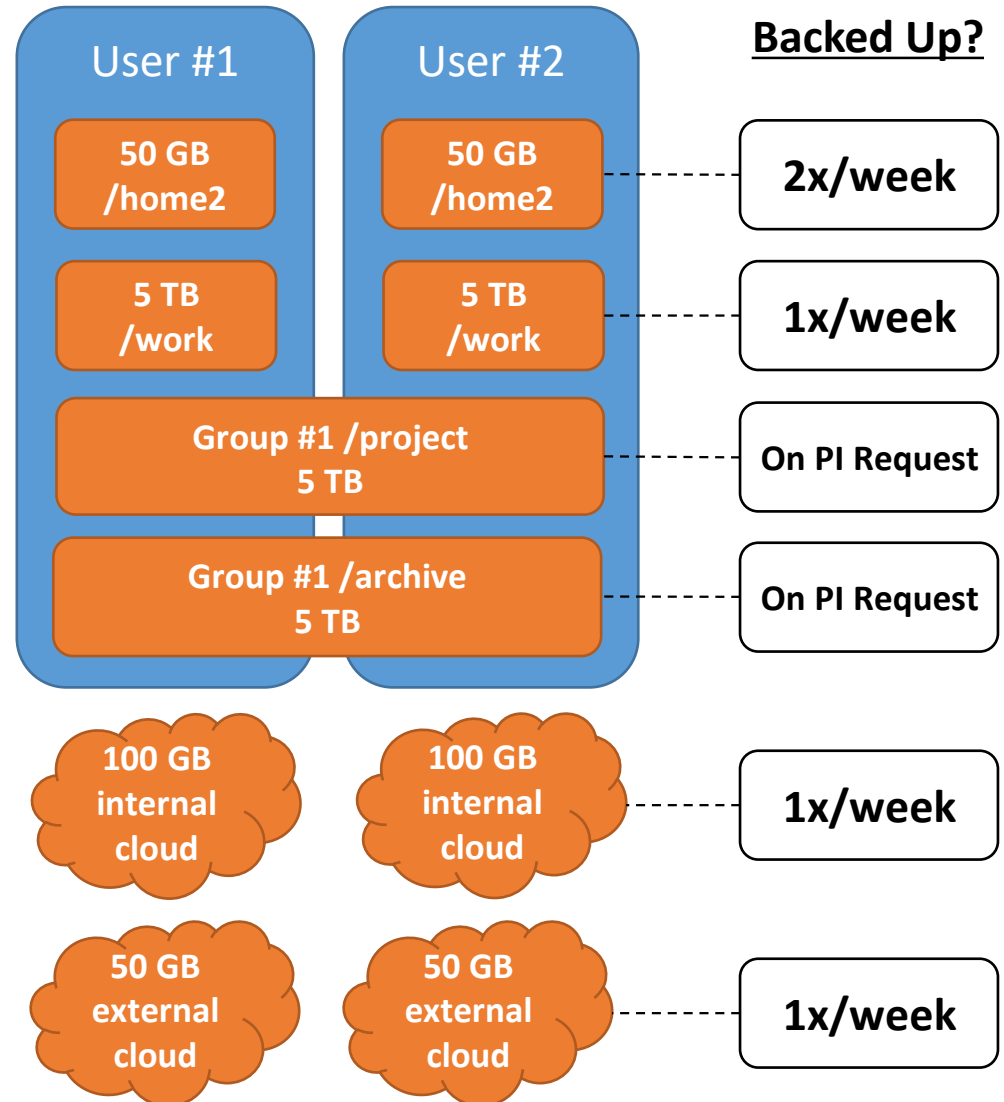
User #1

User #2

Backed Up?

50 GB
/home2

50 GB
/home2

2x/week

5 TB
/work

5 TB
/work

1x/week

Group #1 /project
5 TB

On PI Request

Group #1 /archive
5 TB

On PI Request

100 GB
internal
cloud

100 GB
internal
cloud

1x/week

50 GB
external
cloud

50 GB
external
cloud

1x/week